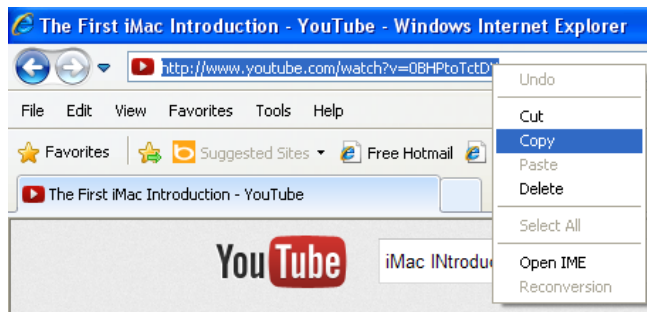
The First iMac Introduction - YouTube - Windows Internet Explorer

http://www.youtube.com/watch?v=0BHPtoTctD

Undo
Cut
Copy
Paste
Delete
Select All
Open IME
Reconversion

File Edit View Favorites Tools Help

Favorites Suggested Sites Free Hotmail

The First iMac Introduction - YouTube

YouTube

iMac INtroduc